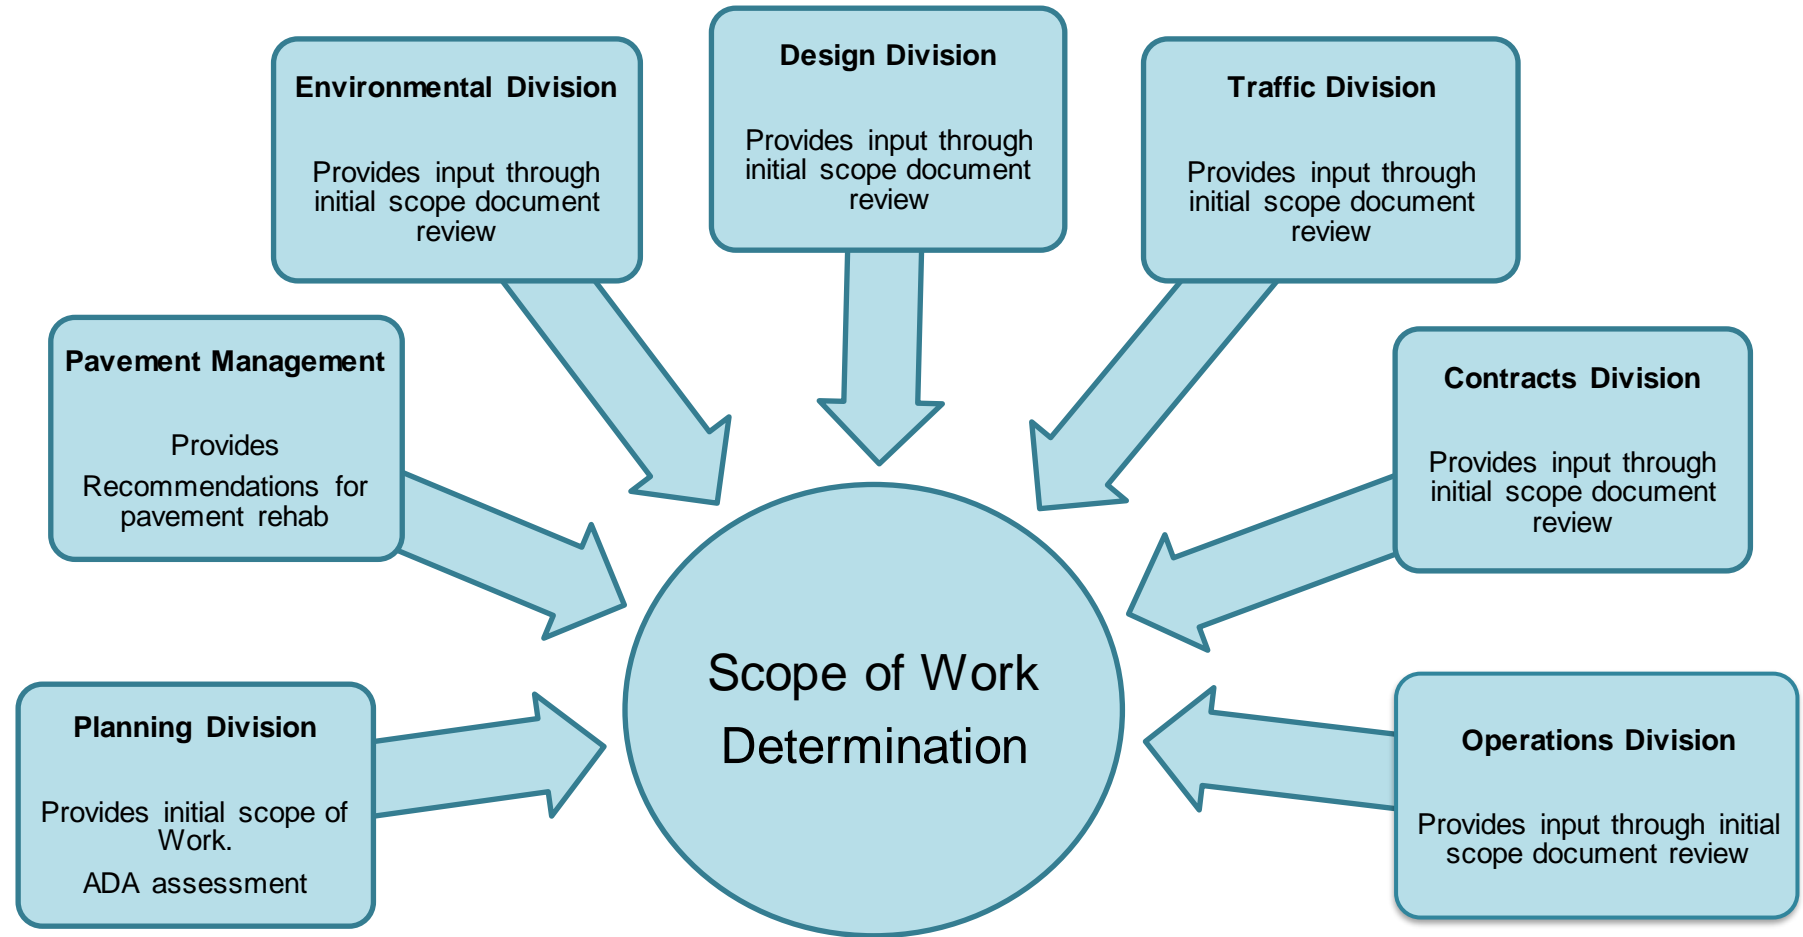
Environmental Division

Provides input through initial scope document review

Design Division

Provides input through initial scope document review

Traffic Division

Provides input through initial scope document review

Pavement Management

Provides Recommendations for pavement rehab

Contracts Division

Provides input through initial scope document review

Scope of Work Determination

Planning Division

Provides initial scope of Work.

ADA assessment

Operations Division

Provides input through initial scope document review